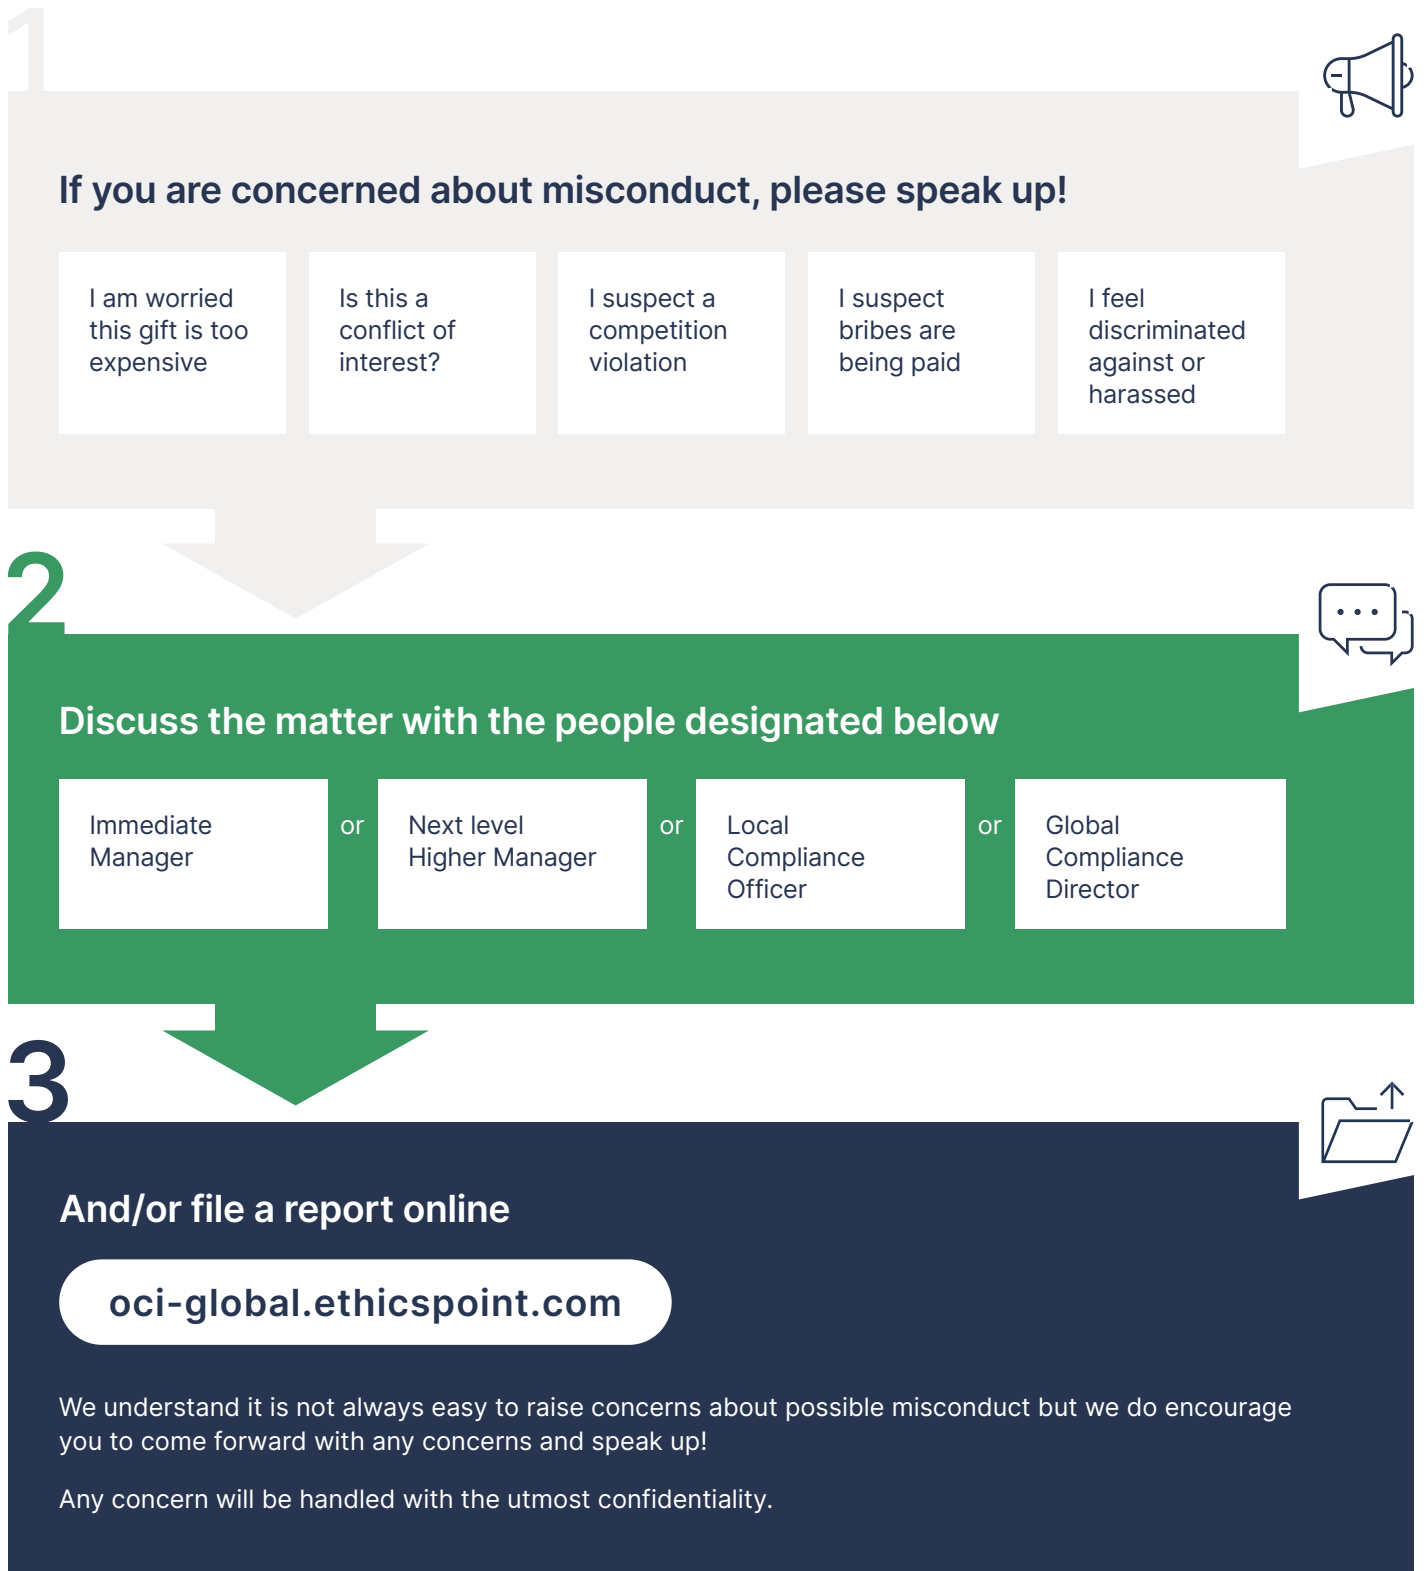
1

If you are concerned about misconduct, please speak up!

I am worried this gift is too expensive

Is this a conflict of interest?

I suspect a competition violation

I suspect bribes are being paid

I feel discriminated against or harassed

2

Discuss the matter with the people designated below

Immediate Manager

or

Next level Higher Manager

or

Local Compliance Officer

or

Global Compliance Director

3

And/or file a report online

oci-global.ethicspoint.com

We understand it is not always easy to raise concerns about possible misconduct but we do encourage you to come forward with any concerns and speak up!

Any concern will be handled with the utmost confidentiality.